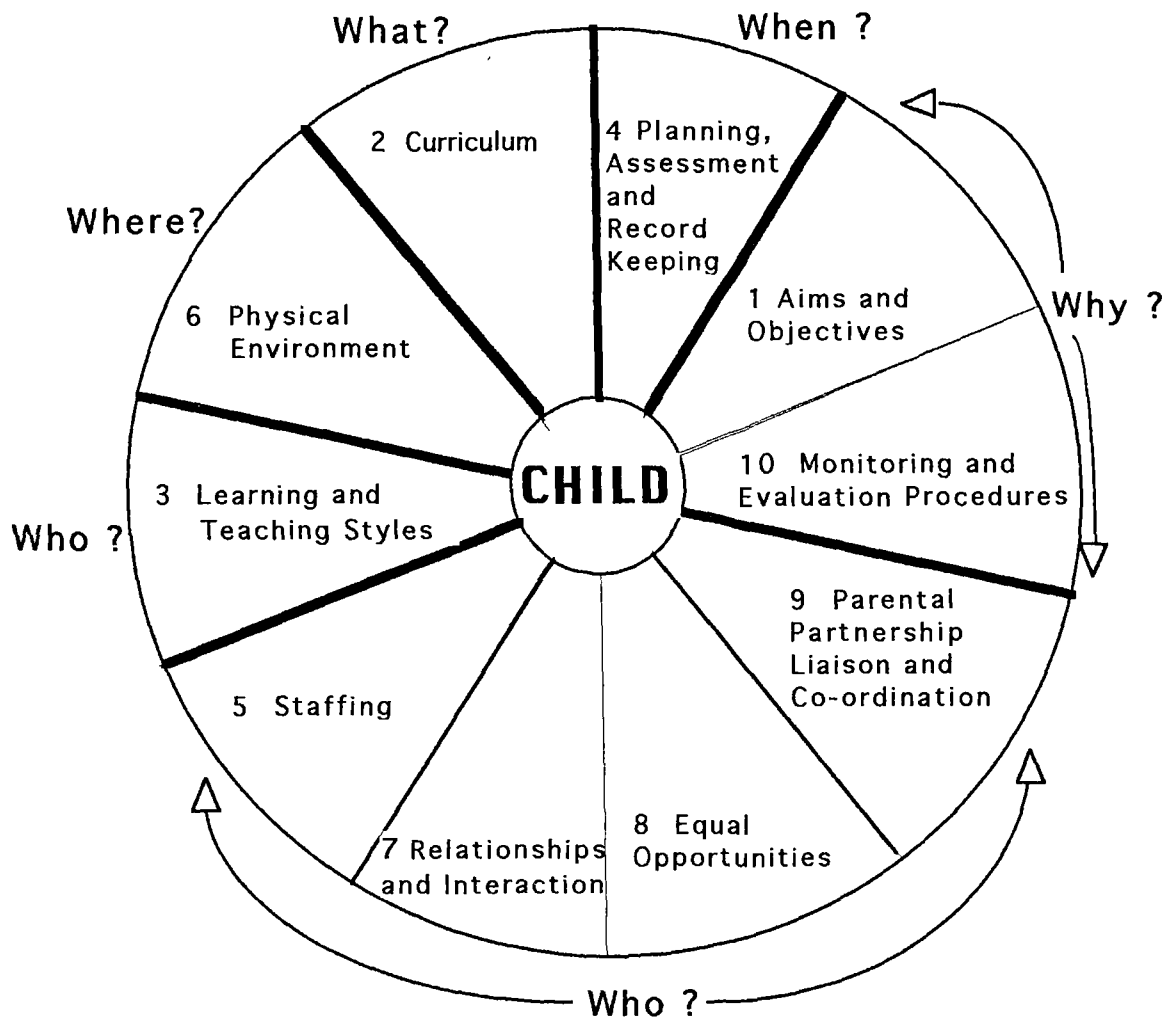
What?

When ?

2 Curriculum

4 Planning, Assessment and Record Keeping

Where?

6 Physical Environment

1 Aims and Objectives

Why ?

CHILD

3 Learning and Teaching Styles

10 Monitoring and Evaluation Procedures

Who ?

9 Parental Partnership Liaison and Co-ordination

5 Staffing

7 Relationships and Interaction

8 Equal Opportunities

Who ?